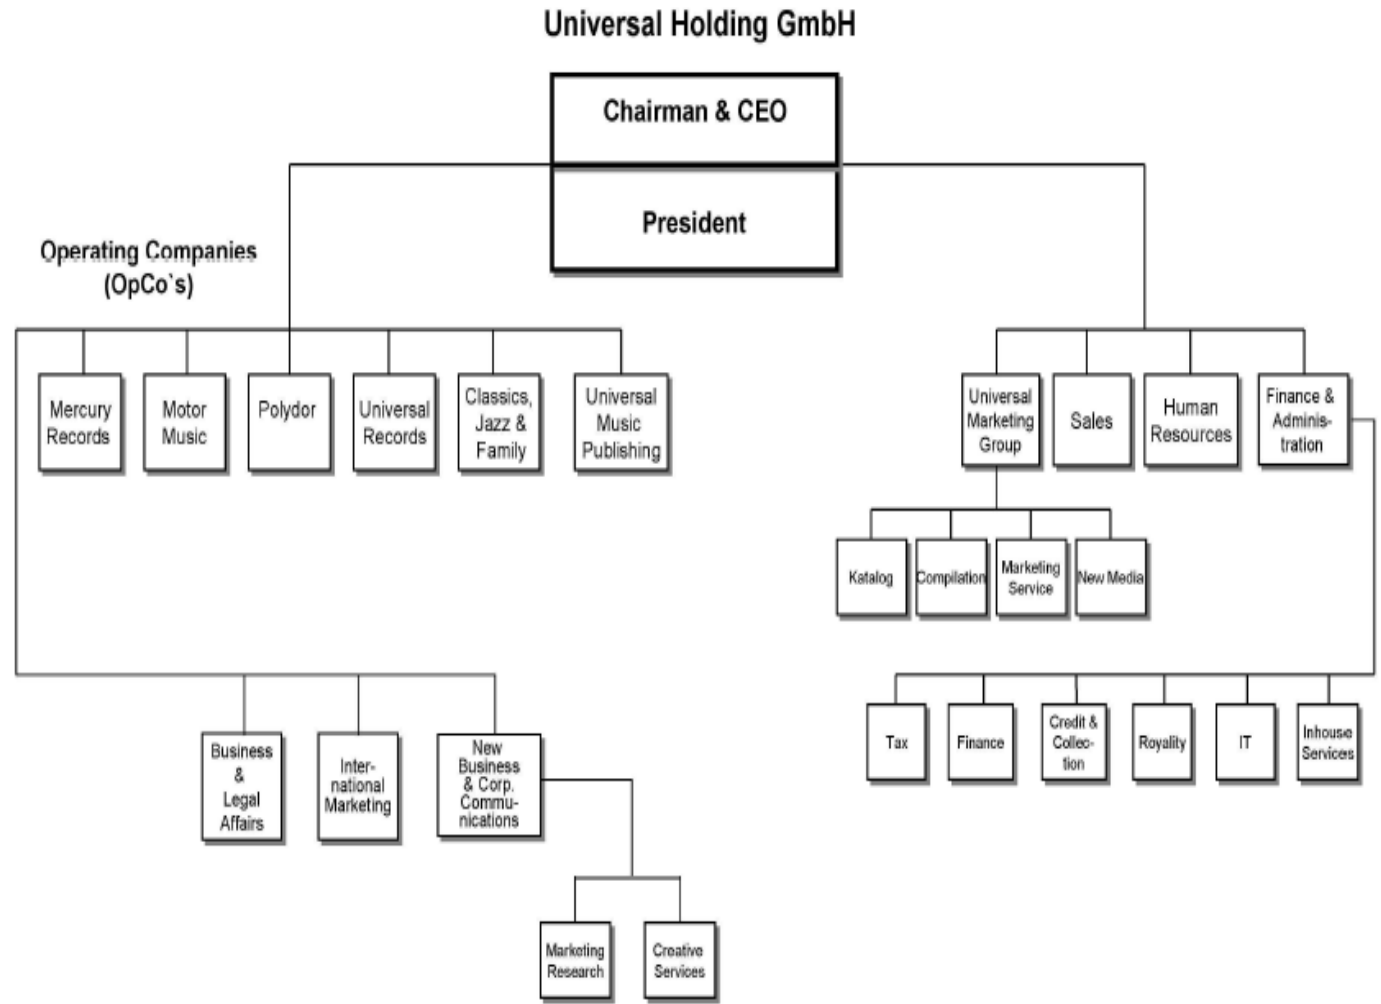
Universal Holding GmbH

Chairman & CEO

President

Operating Companies (OpCo`s)

Mercury Records

Motor Music

Polydor

Universal Records

Classics, Jazz & Family

Universal Music Publishing

Universal Marketing Group

Sales

Human Resources

Finance & Administration

Katalog

Compilation

Marketing Service

New Media

Tax

Finance

Credit & Collection

Royality

IT

Inhouse Services

Business & Legal Affairs

International Marketing

New Business & Corp. Communications

Marketing Research

Creative Services